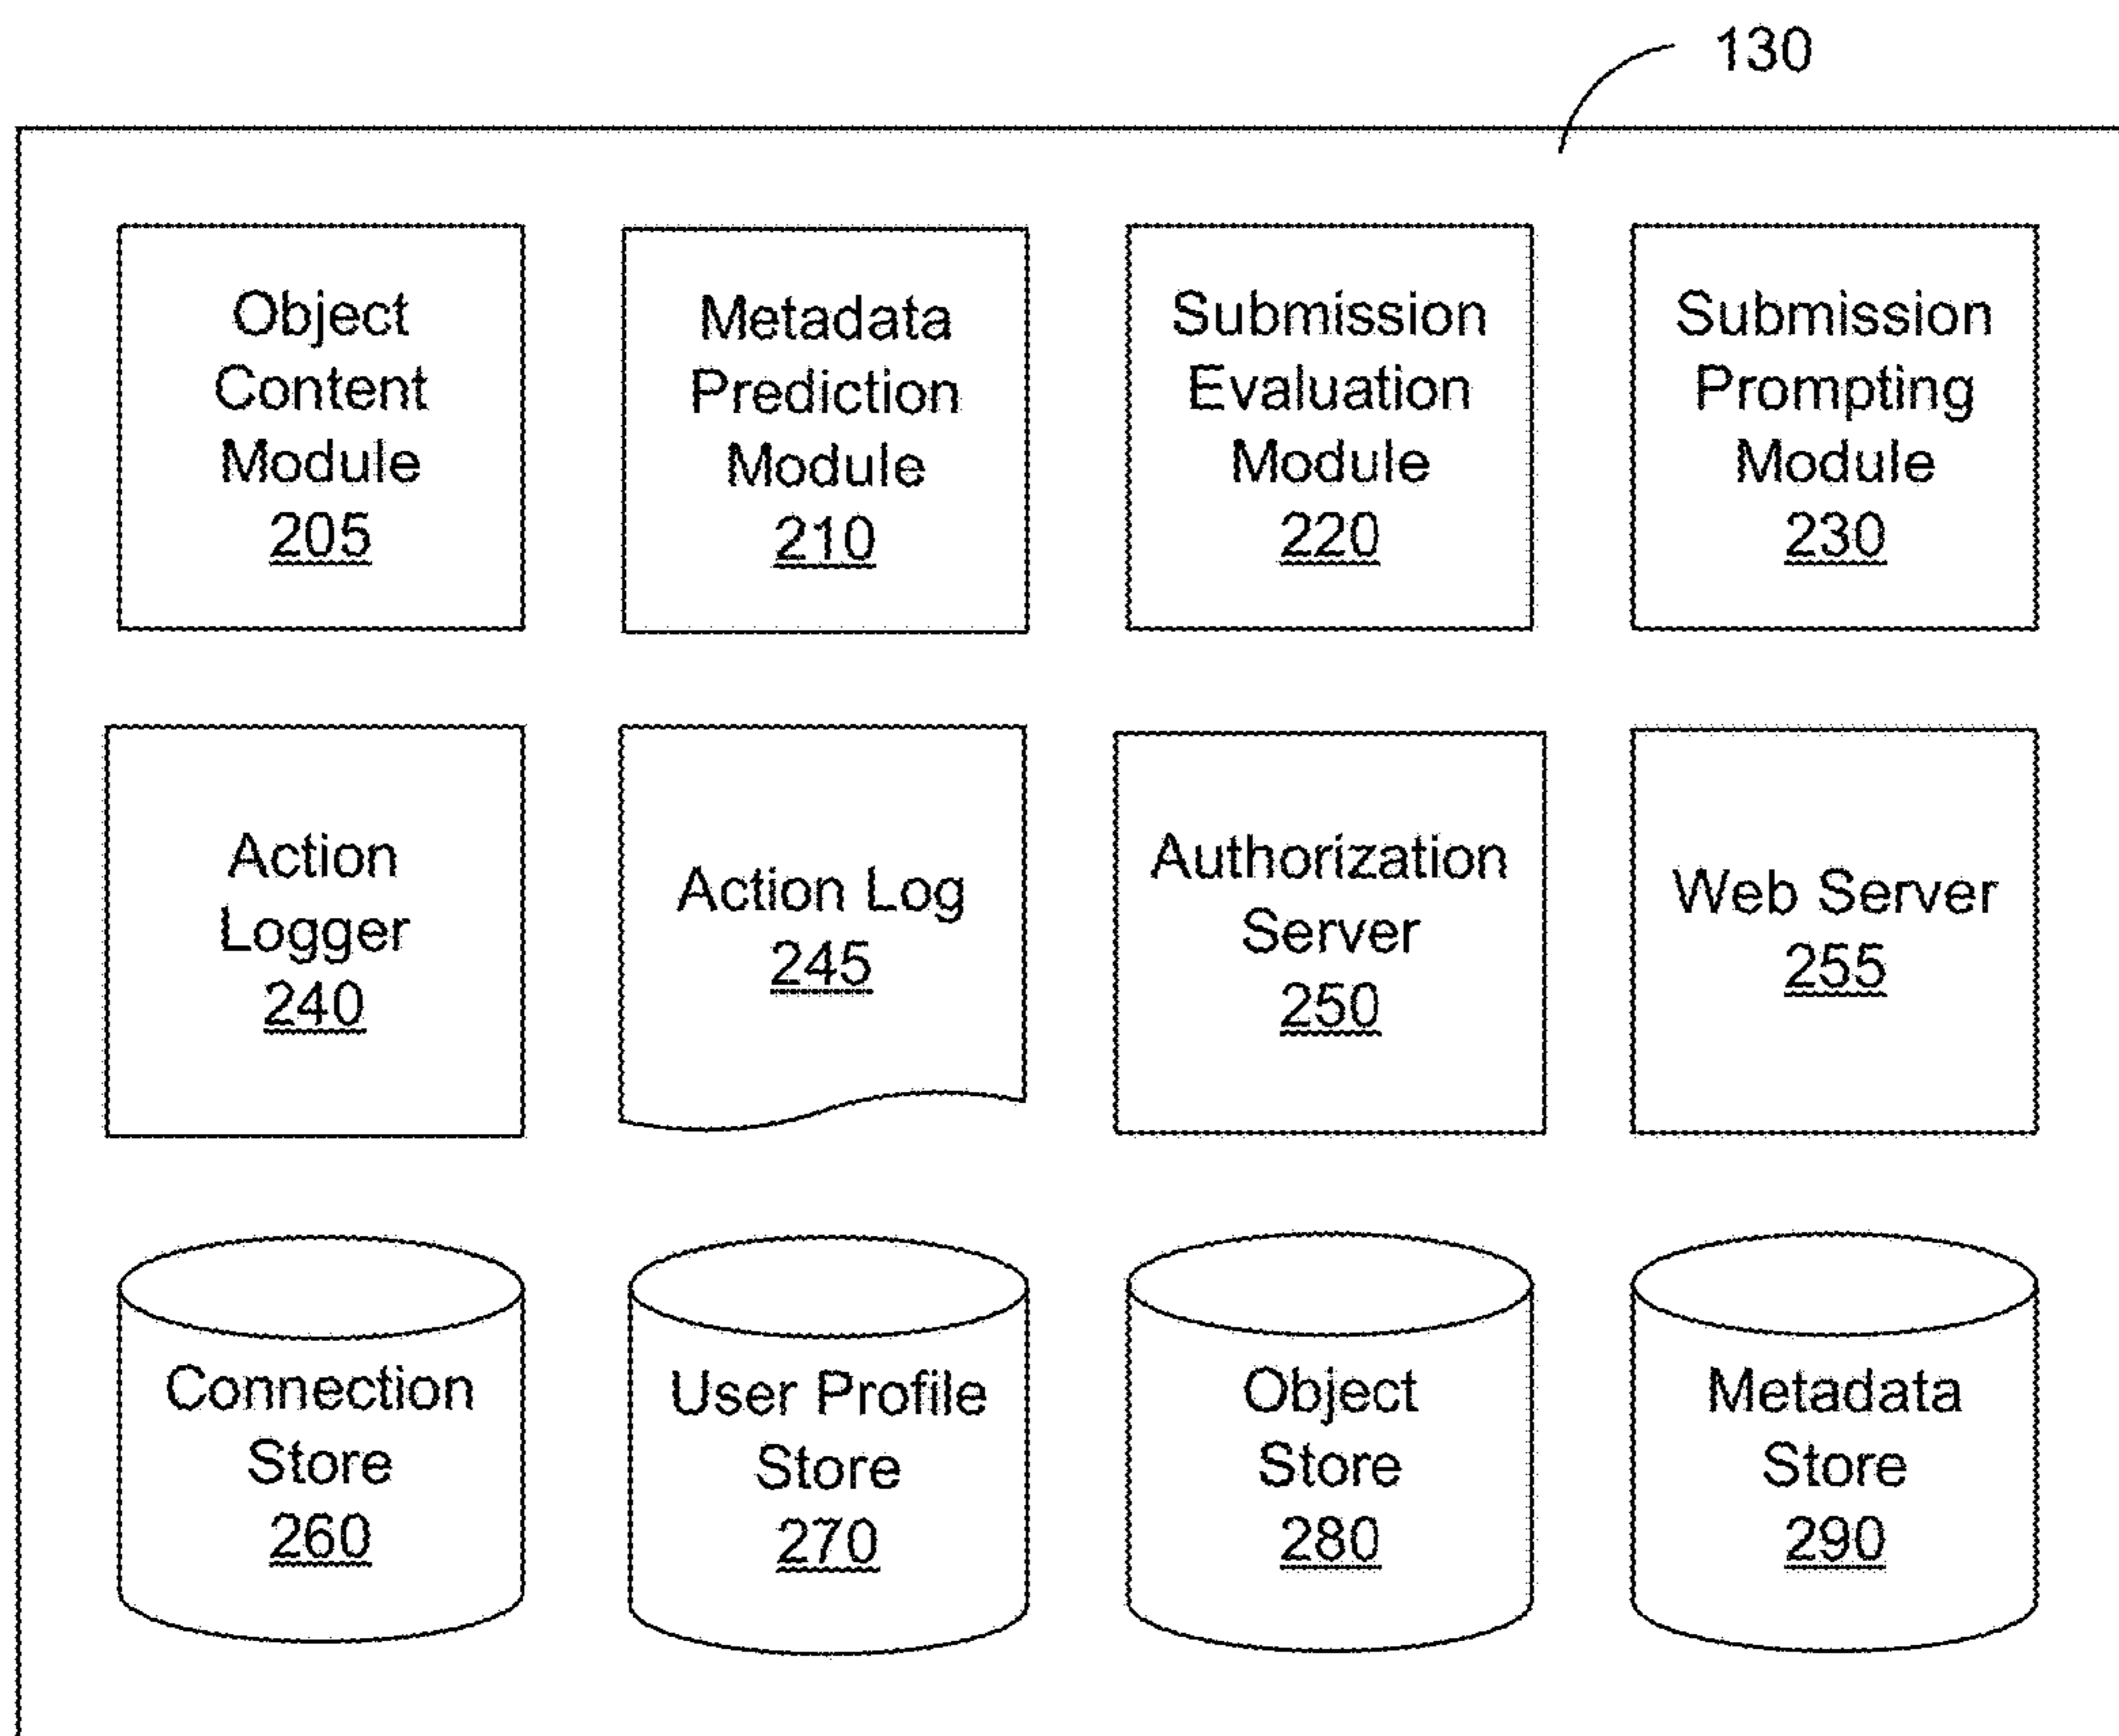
130

Object Content Module 205

Metadata Prediction Module 210

Submission Evaluation Module 220

Submission Prompting Module 230

Action Logger 240

Action Log 245

Authorization Server 250

Web Server 255

Connection Store 260

User Profile Store 270

Object Store 280

Metadata Store 290